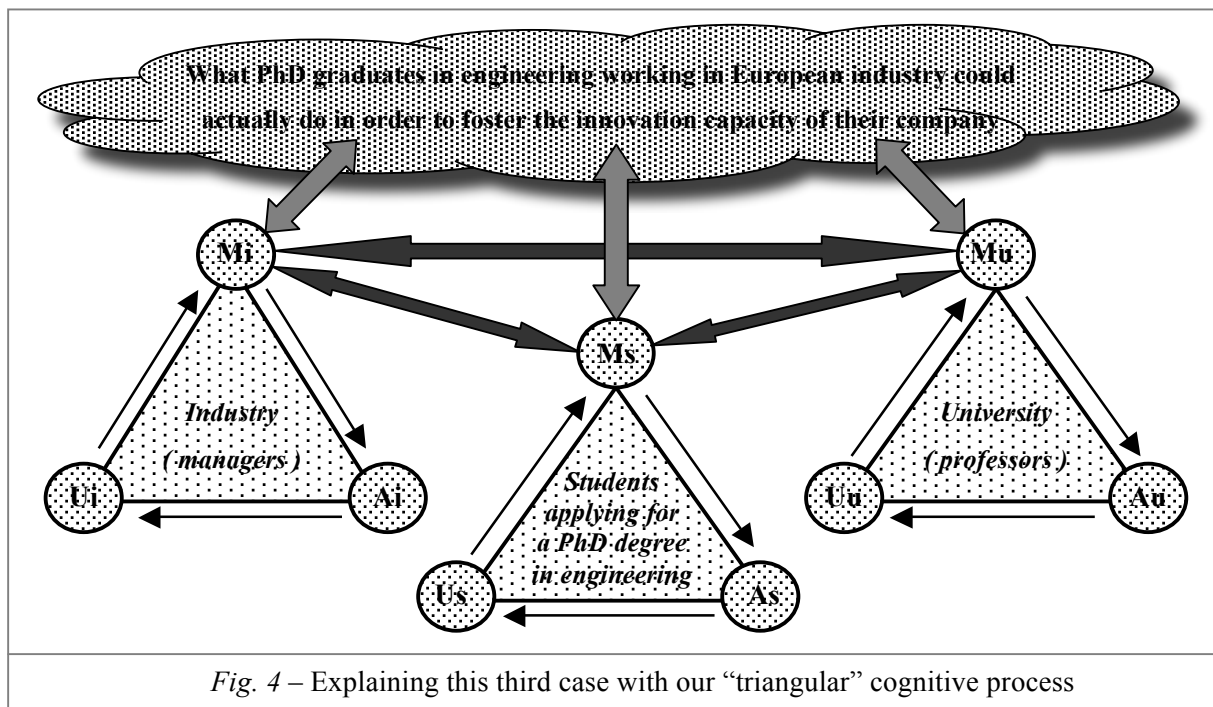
What PhD graduates in engineering working in European industry could actually do in order to foster the innovation capacity of their company

Mi

Mu

Ms

Industry
( managers )

Ui

Ai

Students applying for a PhD degree in engineering

Us

As

University
( professors )

Uu

Au

*Fig. 4* – Explaining this third case with our "triangular" cognitive process